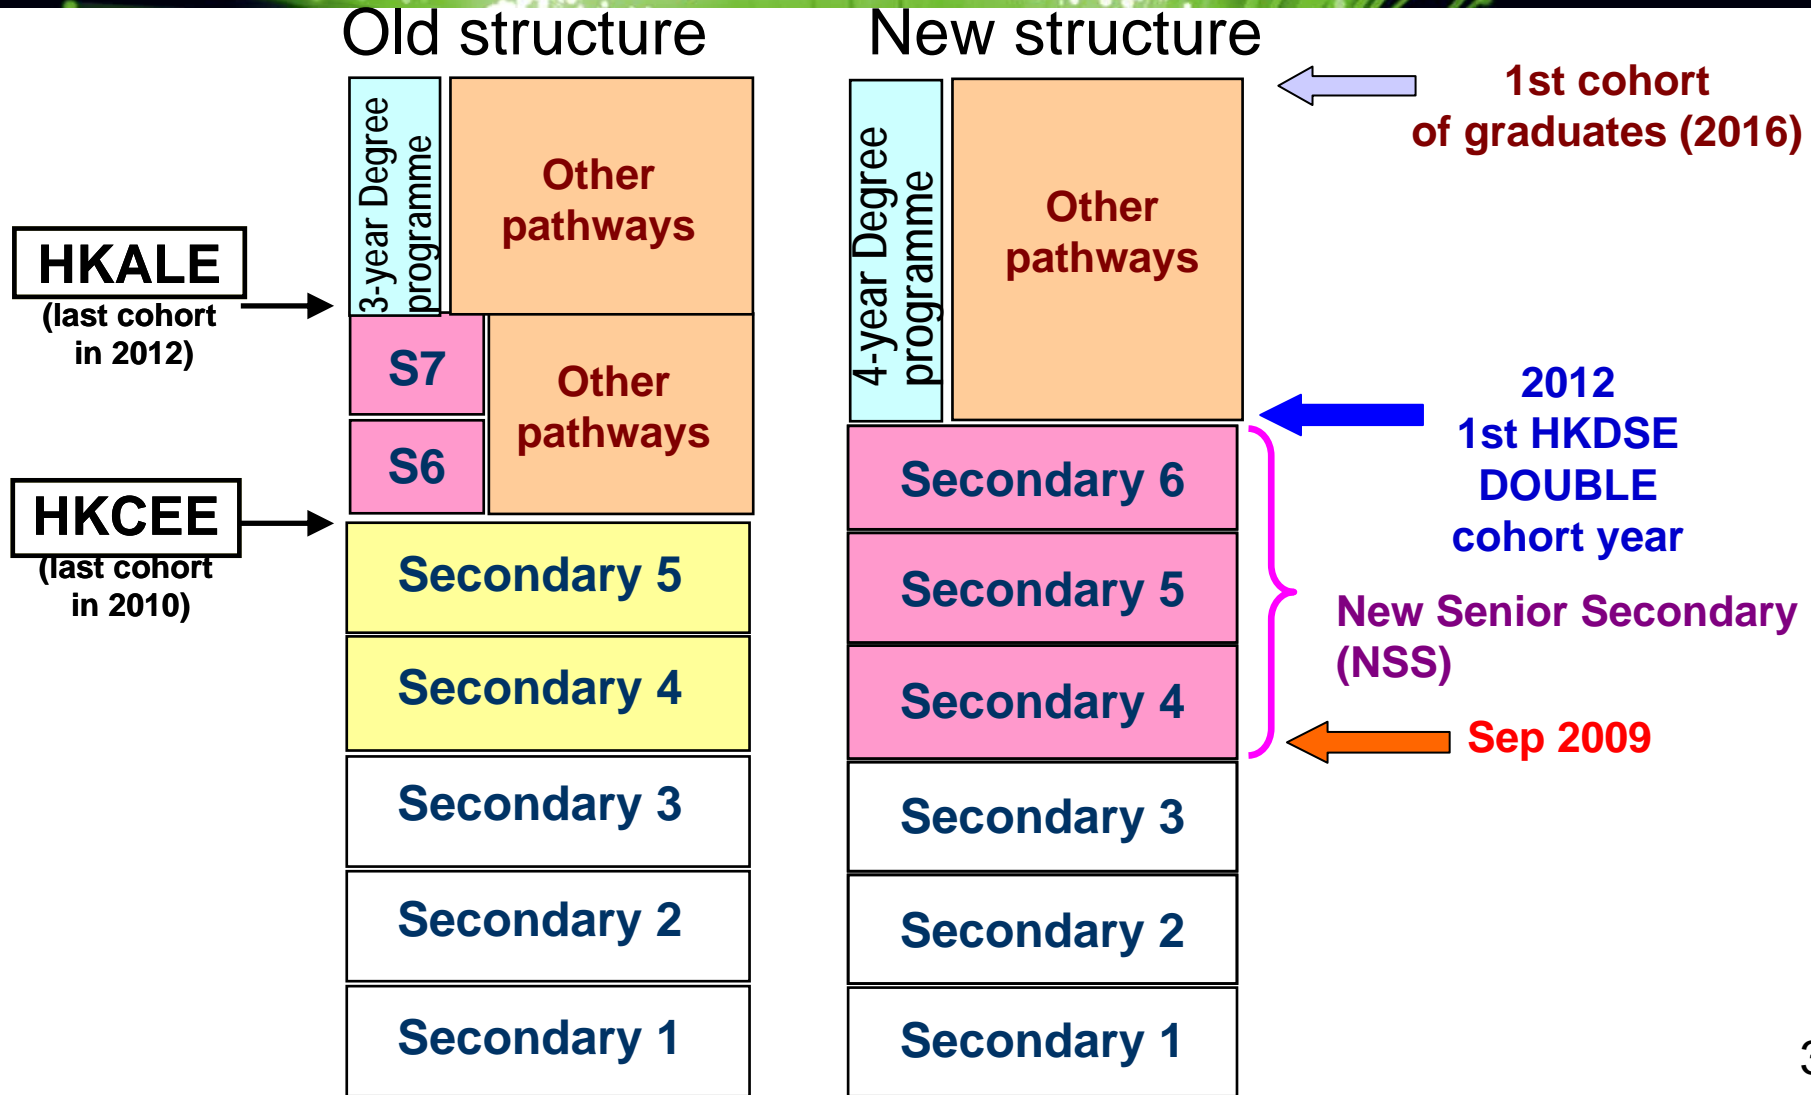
Old structure

HKALE
(last cohort in 2012)

HKCEE
(last cohort in 2010)

3-year Degree programme

Other pathways

S7

S6

Other pathways

Secondary 5

Secondary 4

Secondary 3

Secondary 2

Secondary 1

New structure

4-year Degree programme

Other pathways

Secondary 6

Secondary 5

Secondary 4

Secondary 3

Secondary 2

Secondary 1

1st cohort of graduates (2016)

2012
1st HKDSE
DOUBLE
cohort year

New Senior Secondary (NSS)

Sep 2009

3